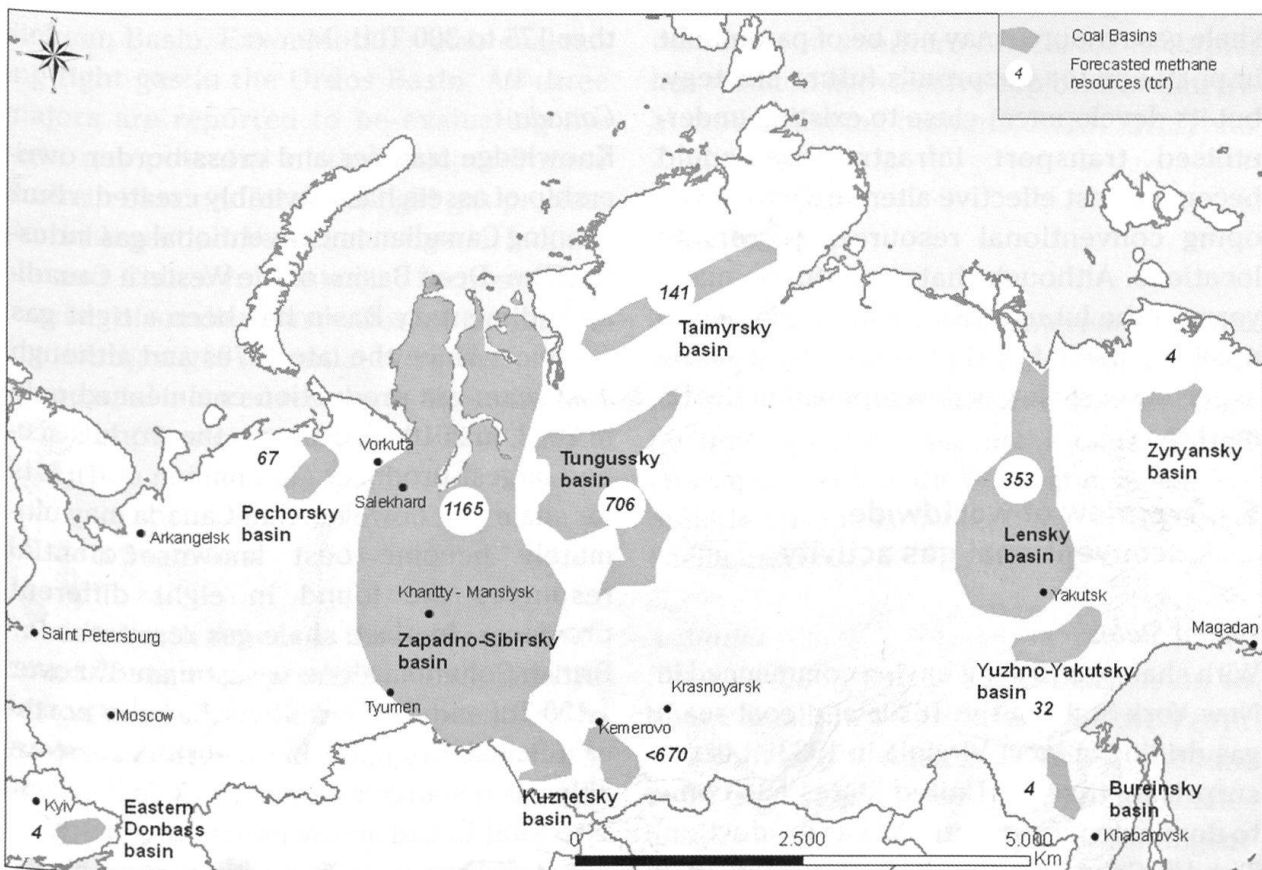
Coal Basins
4 Forecasted methane resources (tcf)

141
Taimyrsky basin

4
Zyryansky basin

67
Pechorsky basin
Vorkuta
Salekhard
1165
Tungussky basin
706
353
Lensky basin
Arkangelsk
Yakutsk
Khantty - Mansiysk
Saint Petersburg
Zapadno-Sibirsky basin
Magadan
Yuzhno-Yakutsky basin
32
Krasnoyarsk
Tyumen
Moscow
Kemerovo
<670
4
Bureinsky basin
Kyiv
4
Eastern Donbass basin
Kuznetsky basin
0
2.500
5.000
Km
Khabarovsk